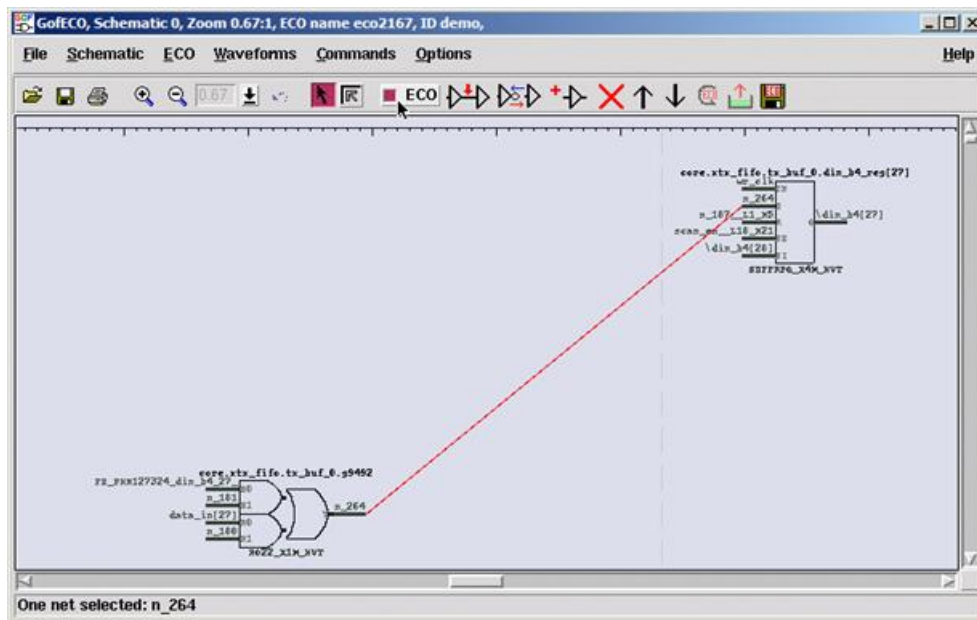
GofECO, Schematic 0, Zoom 0.67:1, ECO name eco2167, ID demo,

File Schematic ECO Waveforms Commands Options Help

0.67 ECO

core.xtx_fifo.tx_buf_0.din_b4_reg[27]
wr_clk
n_264
n_187__i1_x0
scan_en__i18_x21
\din_b4[28]
\din_b4[27]
SDFFRPQ_X4M_NVT

core.xtx_fifo.tx_buf_0.g9492
FE_PHN127324_din_b4_27
n_181
data_in[27]
n_180
n_264
AO22_X1M_NVT

One net selected: n_264